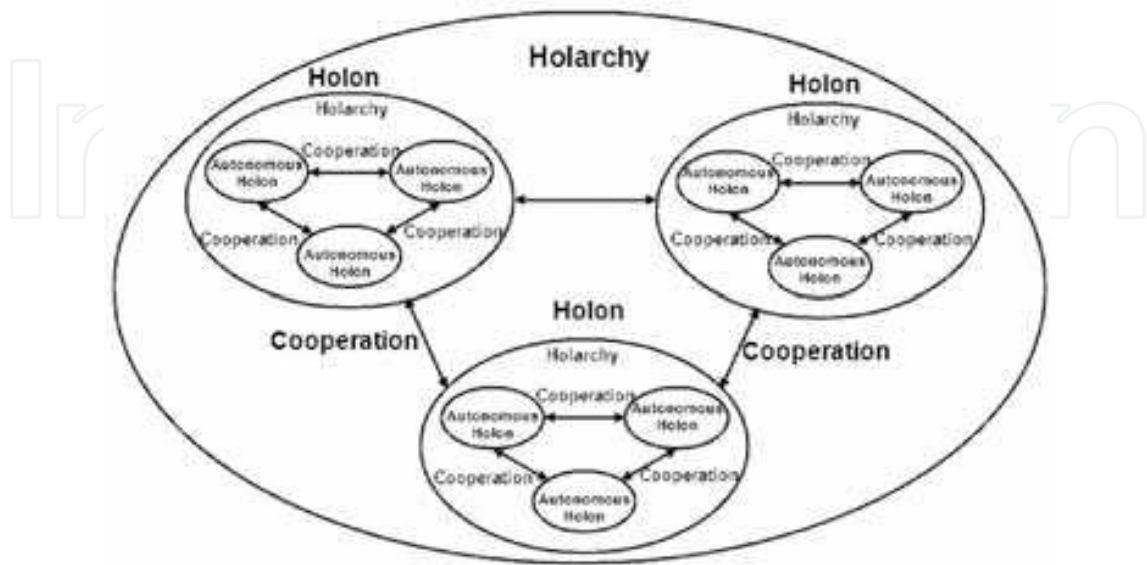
Holarchy

Holon
Holarchy
Autonomous Holon
Cooperation
Autonomous Holon
Cooperation
Cooperation
Autonomous Holon

Holon
Holarchy
Autonomous Holon
Cooperation
Autonomous Holon
Cooperation
Cooperation
Autonomous Holon

Cooperation
Cooperation

Holon
Holarchy
Autonomous Holon
Cooperation
Autonomous Holon
Cooperation
Cooperation
Autonomous Holon